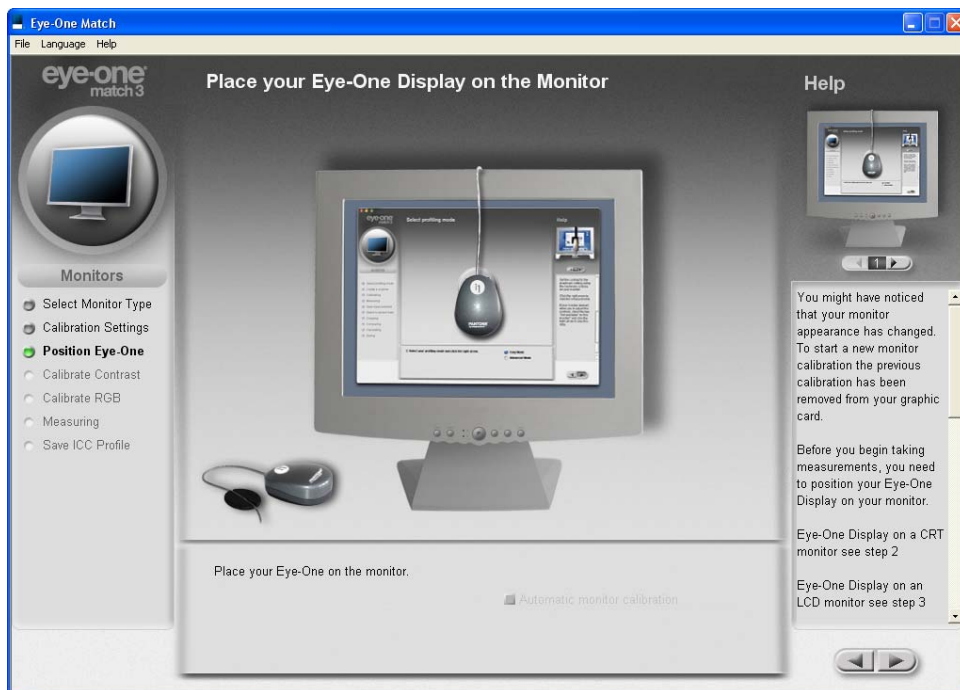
Eye-One Match

File Language Help

eye-one match 3

Place your Eye-One Display on the Monitor

Help

Monitors

Select Monitor Type
Calibration Settings
Position Eye-One
Calibrate Contrast
Calibrate RGB
Measuring
Save ICC Profile

1

You might have noticed that your monitor appearance has changed. To start a new monitor calibration the previous calibration has been removed from your graphic card.

Before you begin taking measurements, you need to position your Eye-One Display on your monitor.

Eye-One Display on a CRT monitor see step 2

Eye-One Display on an LCD monitor see step 3

Place your Eye-One on the monitor.

Automatic monitor calibration